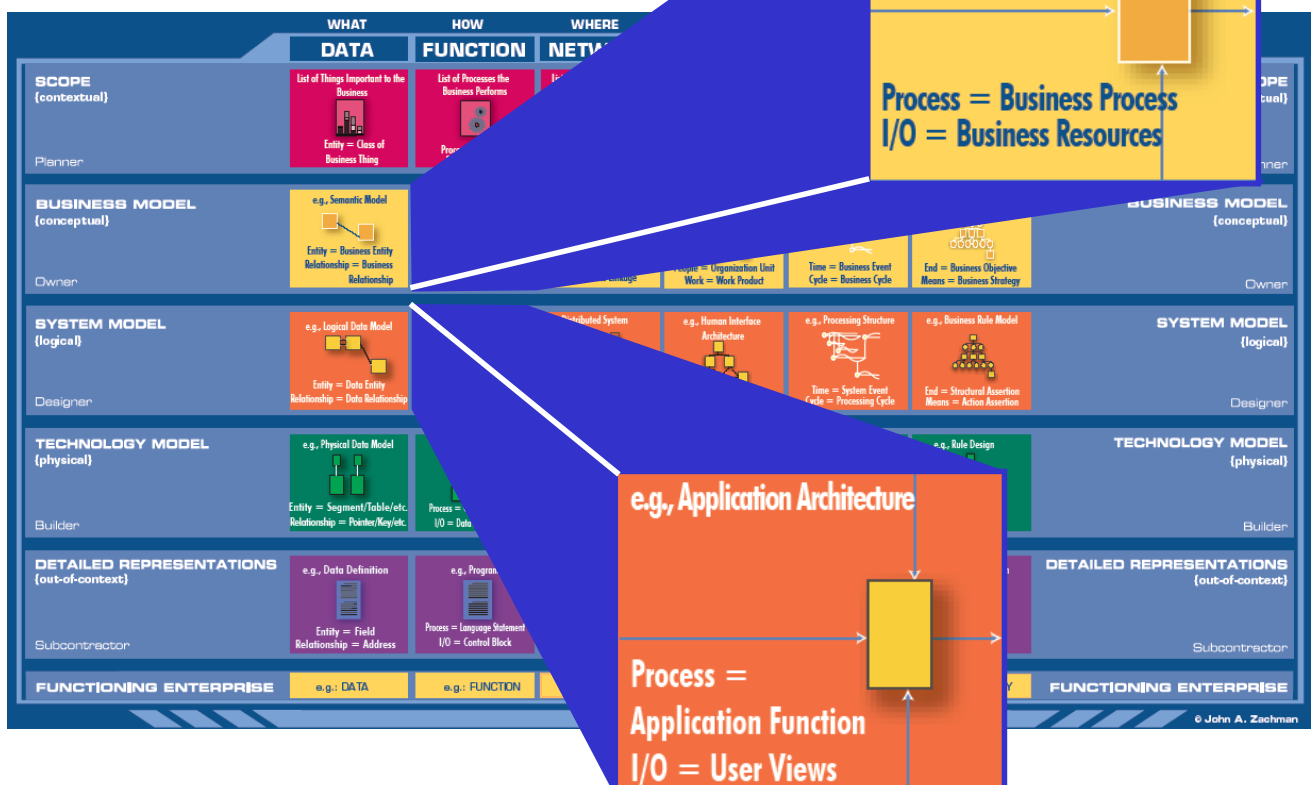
WHAT
DATA
HOW
FUNCTION
WHERE
NETW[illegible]

Process = Business Process
I/O = Business Resources

SCOPE
{contextual}
Planner

List of Things Important to the Business
Entity = Class of Business Thing

List of Processes the Business Performs
Proc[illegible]

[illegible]PE
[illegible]tual}
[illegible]nner

BUSINESS MODEL
{conceptual}
Owner

e.g., Semantic Model
Entity = Business Entity
Relationship = Business Relationship

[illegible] Linkage
People = Organization Unit
Work = Work Product
Time = Business Event
Cycle = Business Cycle
End = Business Objective
Means = Business Strategy

BUSINESS MODEL
{conceptual}
Owner

SYSTEM MODEL
{logical}
Designer

e.g., Logical Data Model
Entity = Data Entity
Relationship = Data Relationship

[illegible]istributed System
e.g., Human Interface Architecture
e.g., Processing Structure
Time = System Event
Cycle = Processing Cycle
e.g., Business Rule Model
End = Structural Assertion
Means = Action Assertion

SYSTEM MODEL
{logical}
Designer

TECHNOLOGY MODEL
{physical}
Builder

e.g., Physical Data Model
Entity = Segment/Table/etc.
Relationship = Pointer/Key/etc.

Process = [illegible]
I/O = Data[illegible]

e.g., Rule Design

TECHNOLOGY MODEL
{physical}
Builder

e.g., Application Architecture

Process =
Application Function
I/O = User Views

DETAILED REPRESENTATIONS
{out-of-context}
Subcontractor

e.g., Data Definition
Entity = Field
Relationship = Address

e.g., Program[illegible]
Process = Language Statement
I/O = Control Block

DETAILED REPRESENTATIONS
{out-of-context}
Subcontractor

FUNCTIONING ENTERPRISE
e.g.: DATA
e.g.: FUNCTION
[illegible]Y
FUNCTIONING ENTERPRISE

© John A. Zachman